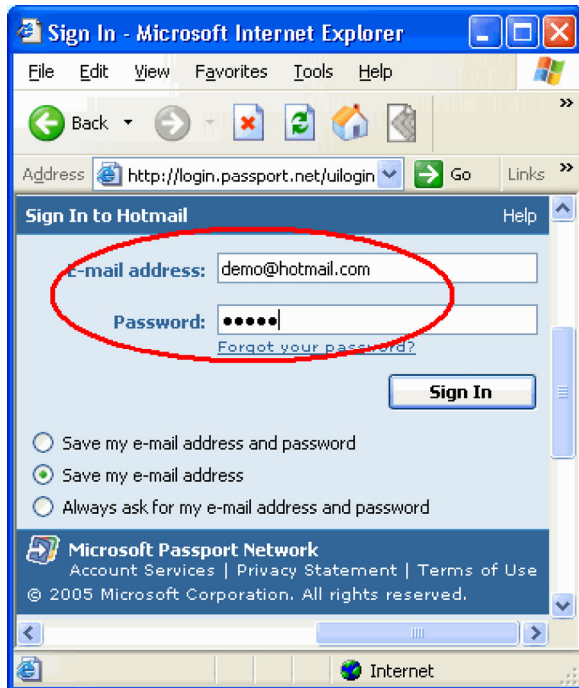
Sign In - Microsoft Internet Explorer

File Edit View Favorites Tools Help

Back

Address http://login.passport.net/uilogin Go Links

Sign In to Hotmail Help

E-mail address: demo@hotmail.com

Password: •••••

Forgot your password?

Sign In

Save my e-mail address and password

Save my e-mail address

Always ask for my e-mail address and password

Microsoft Passport Network

Account Services | Privacy Statement | Terms of Use

© 2005 Microsoft Corporation. All rights reserved.

Internet